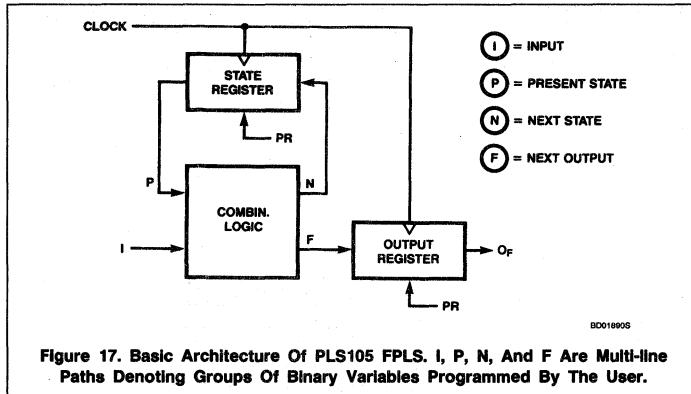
CLOCK

STATE REGISTER

PR

P

N

COMBIN. LOGIC

I

F

OUTPUT REGISTER

$O_F$

PR

I = INPUT

P = PRESENT STATE

N = NEXT STATE

F = NEXT OUTPUT

BD01890S

Figure 17. Basic Architecture Of PLS105 FPLS. I, P, N, And F Are Multi-line Paths Denoting Groups Of Binary Variables Programmed By The User.